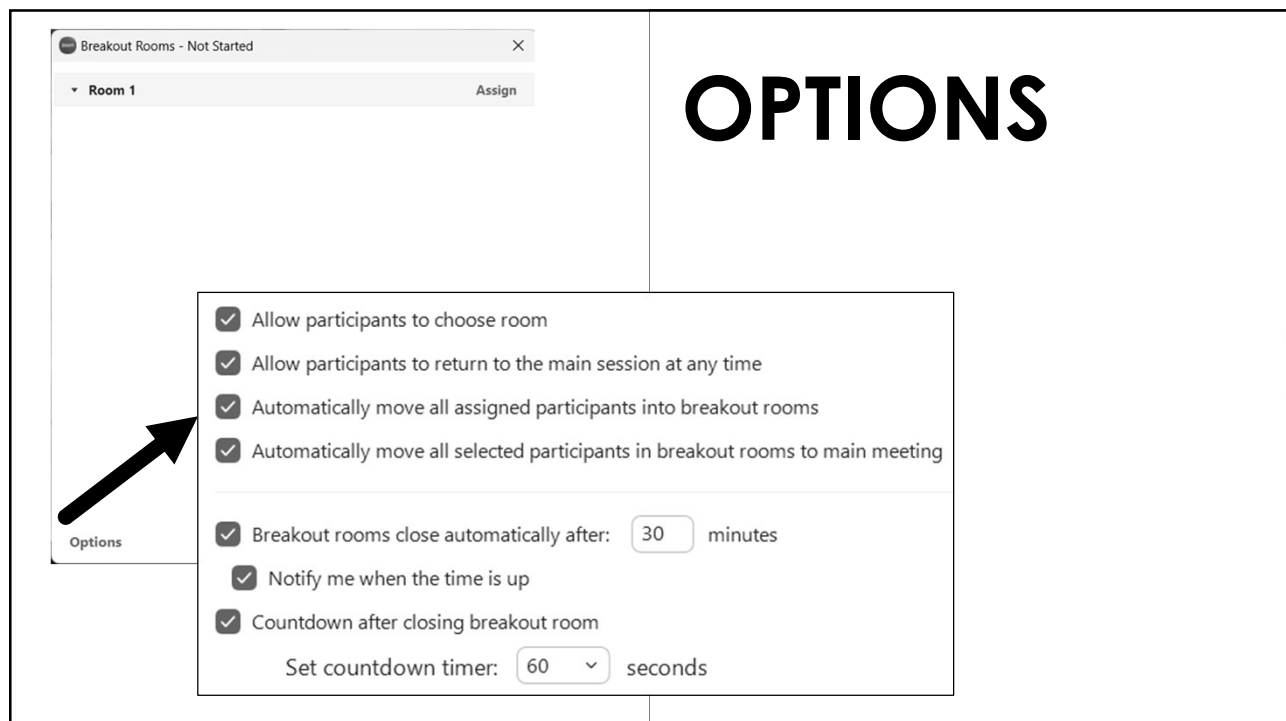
Breakout Rooms - Not Started

Room 1

Assign

Options

OPTIONS

Allow participants to choose room

Allow participants to return to the main session at any time

Automatically move all assigned participants into breakout rooms

Automatically move all selected participants in breakout rooms to main meeting

Breakout rooms close automatically after: 30 minutes

Notify me when the time is up

Countdown after closing breakout room

Set countdown timer: 60 seconds